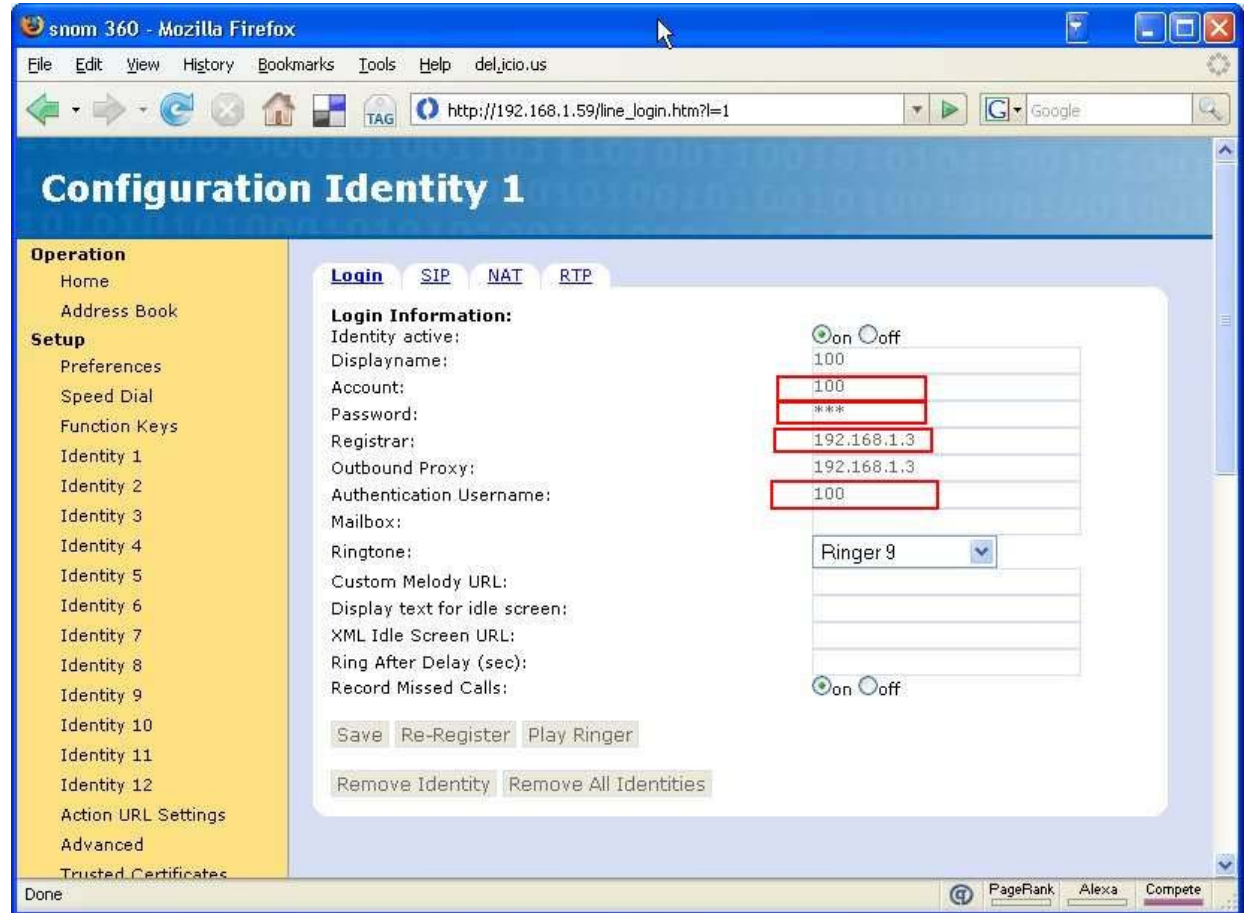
snom 360 - Mozilla Firefox

File Edit View History Bookmarks Tools Help del.icio.us

TAG http://192.168.1.59/line_login.htm?l=1 Google

Configuration Identity 1

Operation
Home
Address Book
Setup
Preferences
Speed Dial
Function Keys
Identity 1
Identity 2
Identity 3
Identity 4
Identity 5
Identity 6
Identity 7
Identity 8
Identity 9
Identity 10
Identity 11
Identity 12
Action URL Settings
Advanced
Trusted Certificates

Login SIP NAT RTP

Login Information:

| | |
|---|---|
| Identity active: | on off |
| Displayname: | 100 |
| Account: | 100 |
| Password: | *** |
| Registrar: | 192.168.1.3 |
| Outbound Proxy: | 192.168.1.3 |
| Authentication Username: | 100 |
| Mailbox: | |
| Ringtone: | Ringer 9 |
| Custom Melody URL: | |
| Display text for idle screen: | |
| XML Idle Screen URL: | |
| Ring After Delay (sec): | |
| Record Missed Calls: | on off |

Save Re-Register Play Ringer

Remove Identity Remove All Identities

Done PageRank Alexa Compete